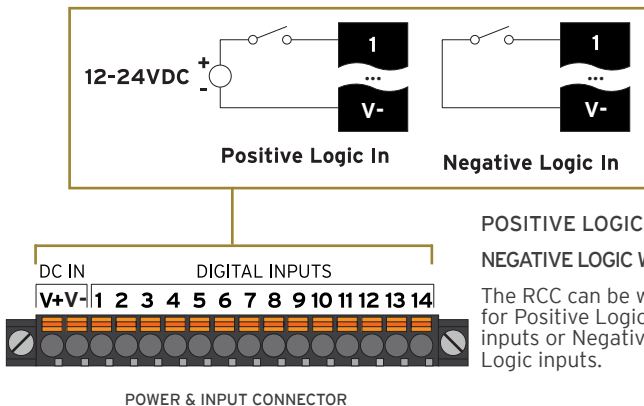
12-24VDC
+
-
1
...
V-
Positive Logic In
1
...
V-
Negative Logic In

DC IN
V+ V-
DIGITAL INPUTS
1 2 3 4 5 6 7 8 9 10 11 12 13 14

POWER & INPUT CONNECTOR

POSITIVE LOGIC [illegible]

NEGATIVE LOGIC W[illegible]

The RCC can be w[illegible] for Positive Logic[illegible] inputs or Negativ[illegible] Logic inputs.